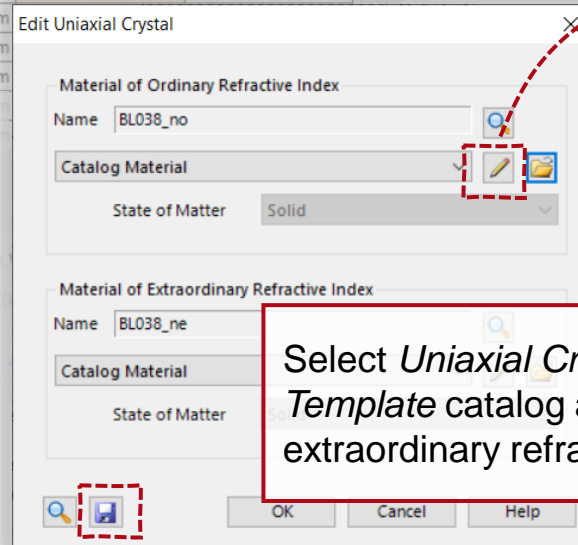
Edit Uniaxial Crystal

Material of Ordinary Refractive Index

Name BL038_no

Catalog Material

State of Matter Solid

Material of Extraordinary Refractive Index

Name BL038_ne

Catalog Material

State of Matter Soli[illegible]

Select *Uniaxial Cr*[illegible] *Template* catalog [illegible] extraordinary refra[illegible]

OK Cancel Help